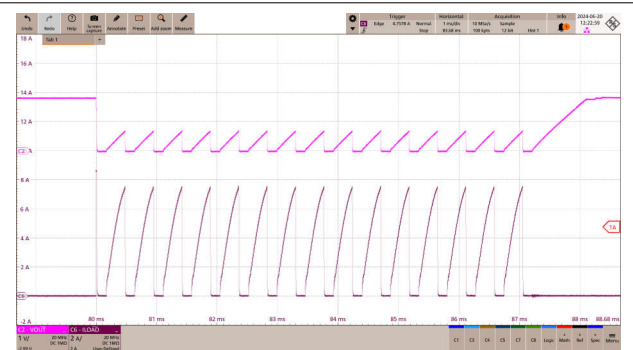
Undo Redo Help To more capture Annotate Preset Add zoom Measure

Trigger Edge 6.7578 A Normal Stop
Horizontal 1 ms/div 83.68 ms
Acquisition 10 MSa/s 100 kpts Sample 12 bit Hist 1
Info
2024-06-20 12:22:59

Tab 1

18 A
16 A
14 A
12 A
C2 A
8 A
6 A
4 A
2 A
C6
-2 A

7A

80 ms
81 ms
82 ms
83 ms
84 ms
85 ms
86 ms
87 ms
88 ms
88.68 ms

C2 - VOUT
1 V/
-2.99 V
20 MHz DC 1MΩ
C6 - ILOAD
2 A/
-7 A
20 MHz DC 1MΩ

C1 C3 C4 C5 C7 C8 Logic Math Ref Spec Menu